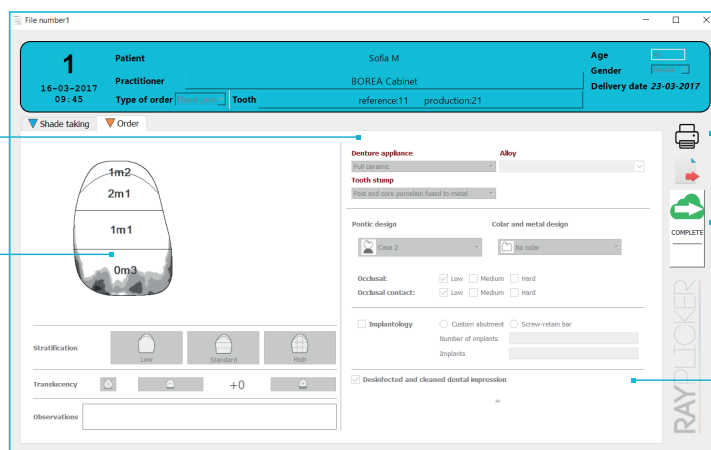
File number1

1
16-03-2017
09:45

Patient Sofia M
Practitioner BOREA Cabinet
Type of order Fixed prost. Tooth reference:11 production:21

Age
Gender Female
Delivery date 23-03-2017

Shade taking
Order

1m2
2m1
1m1
0m3

Stratification
Low
Standard
High

Translucency
+0

Observations

Denture appliance
Full ceramic
Alloy
Tooth stump
Post and core porcelain fused to metal

Pontic design
Case 2
Colar and metal design
No colar

Occlusal: Low Medium Hard
Occlusal contact: Low Medium Hard

Implantology
Custom abutment
Screw-retain bar
Number of implants
Implants

Desinfected and cleaned dental impression

COMPLETE

RAYPLICKER